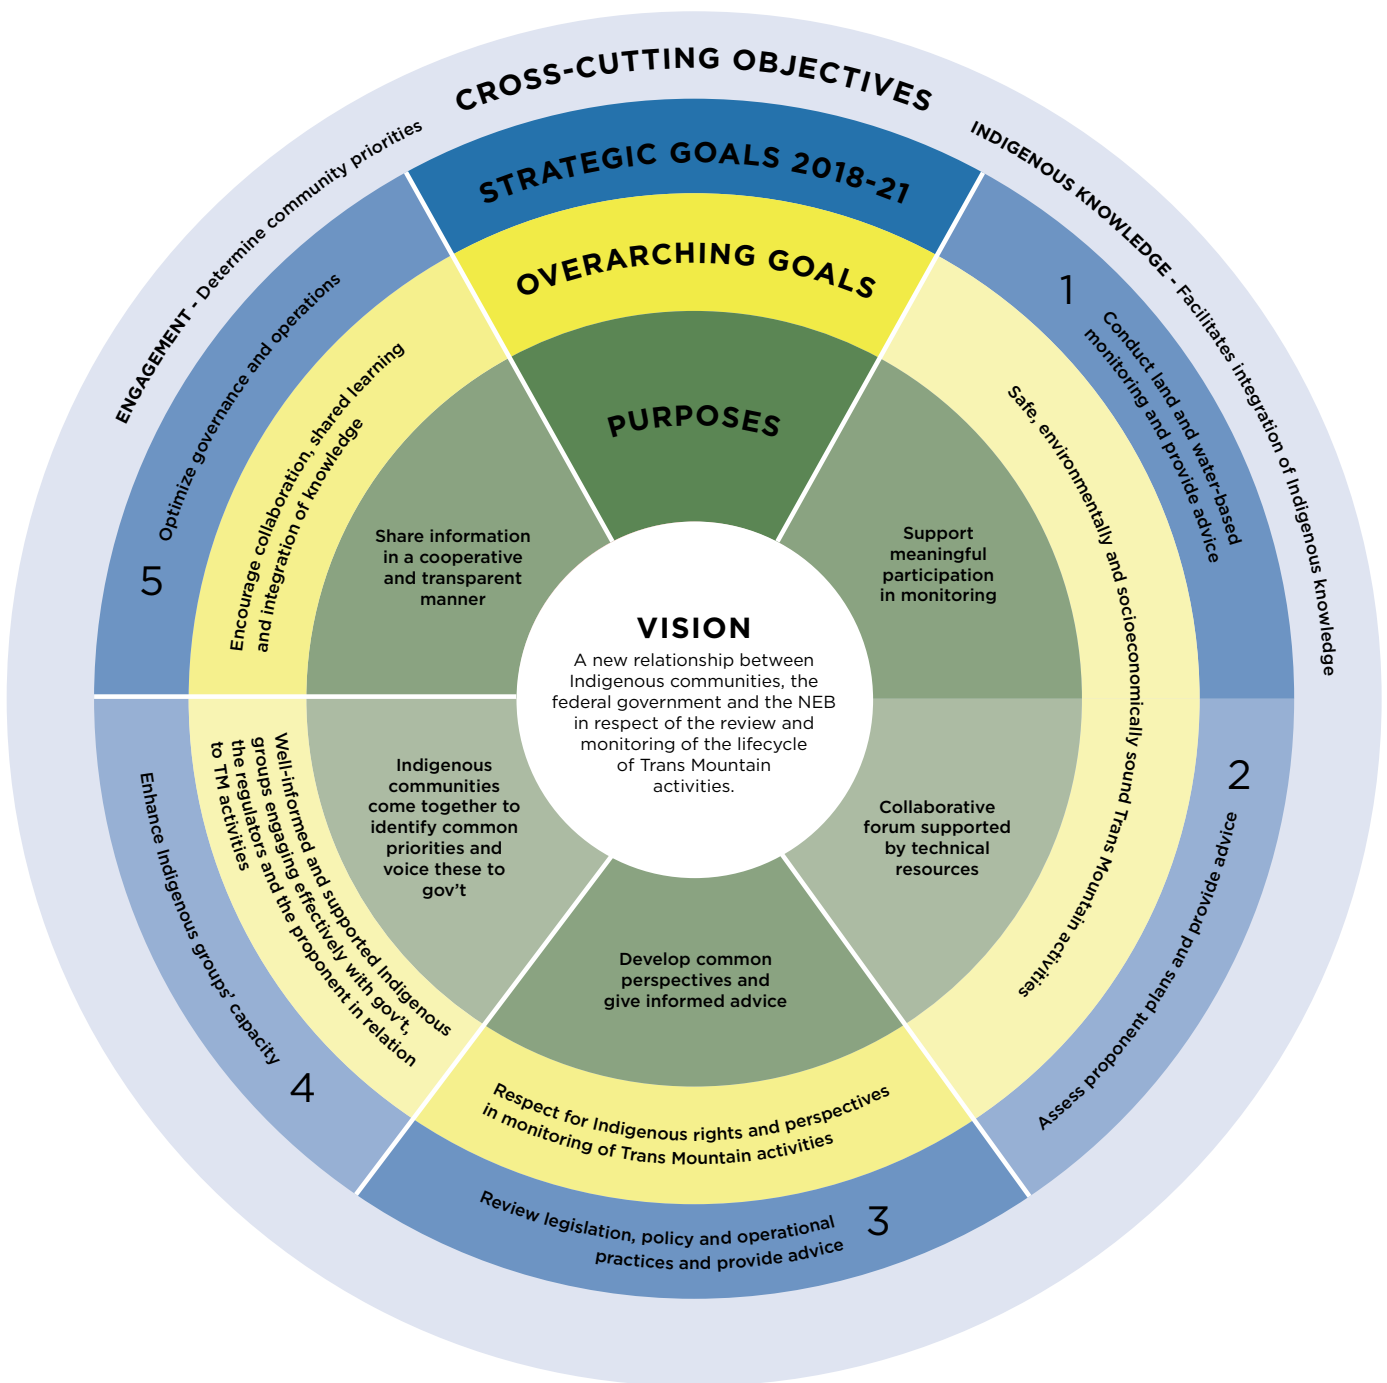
CROSS-CUTTING OBJECTIVES

ENGAGEMENT - Determine community priorities

INDIGENOUS KNOWLEDGE - Facilitates integration of Indigenous knowledge

STRATEGIC GOALS 2018-21

OVERARCHING GOALS

PURPOSES

1
Conduct land and water-based monitoring and provide advice

Safe, environmentally and socioeconomically sound Trans Mountain activities

Support meaningful participation in monitoring

2
Assess proponent plans and provide advice

Collaborative forum supported by technical resources

3
Review legislation, policy and operational practices and provide advice

Respect for Indigenous rights and perspectives in monitoring of Trans Mountain activities

Develop common perspectives and give informed advice

4
Enhance Indigenous groups' capacity

Well-informed and supported Indigenous groups engaging effectively with gov't, the regulators and the proponent in relation to TM activities

Indigenous communities come together to identify common priorities and voice these to gov't

5
Optimize governance and operations

Encourage collaboration, shared learning and integration of knowledge

Share information in a cooperative and transparent manner

VISION
A new relationship between Indigenous communities, the federal government and the NEB in respect of the review and monitoring of the lifecycle of Trans Mountain activities.